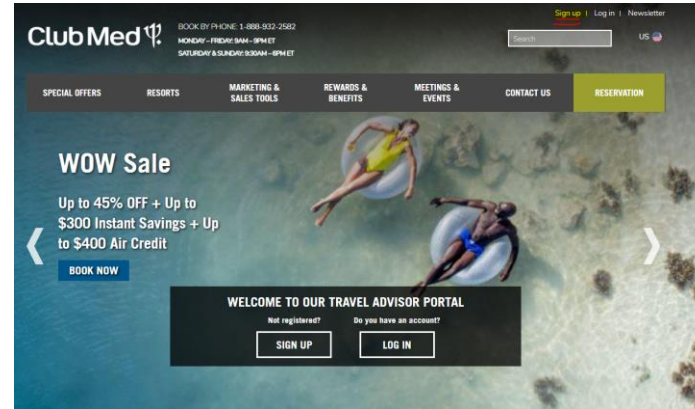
Club Med

BOOK BY PHONE 1-888-932-2582
MONDAY – FRIDAY: 9AM – 9PM ET
SATURDAY & SUNDAY: 9:30AM – 6PM ET

Sign up | Log in | Newsletter

Search

US

SPECIAL OFFERS
RESORTS
MARKETING & SALES TOOLS
REWARDS & BENEFITS
MEETINGS & EVENTS
CONTACT US
RESERVATION

WOW Sale

Up to 45% OFF + Up to $300 Instant Savings + Up to $400 Air Credit

BOOK NOW

WELCOME TO OUR TRAVEL ADVISOR PORTAL

Not registered?
SIGN UP

Do you have an account?
LOG IN